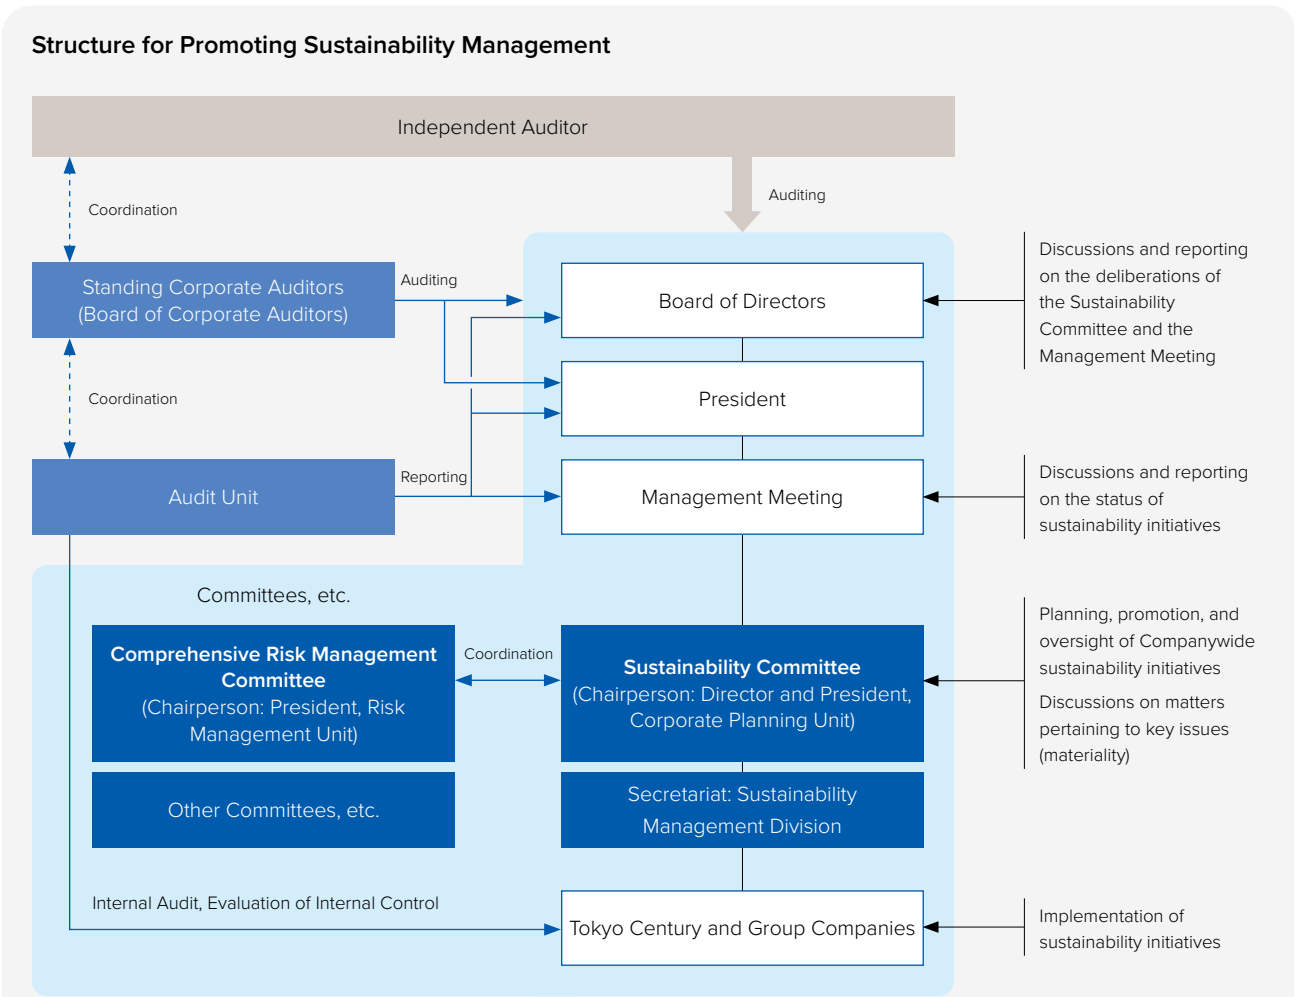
Structure for Promoting Sustainability Management

Independent Auditor

Coordination

Auditing

Standing Corporate Auditors (Board of Corporate Auditors)

Auditing

Board of Directors

Discussions and reporting on the deliberations of the Sustainability Committee and the Management Meeting

Coordination

President

Audit Unit

Reporting

Management Meeting

Discussions and reporting on the status of sustainability initiatives

Committees, etc.

Comprehensive Risk Management Committee (Chairperson: President, Risk Management Unit)

Coordination

Sustainability Committee (Chairperson: Director and President, Corporate Planning Unit)

Planning, promotion, and oversight of Companywide sustainability initiatives

Discussions on matters pertaining to key issues (materiality)

Other Committees, etc.

Secretariat: Sustainability Management Division

Internal Audit, Evaluation of Internal Control

Tokyo Century and Group Companies

Implementation of sustainability initiatives